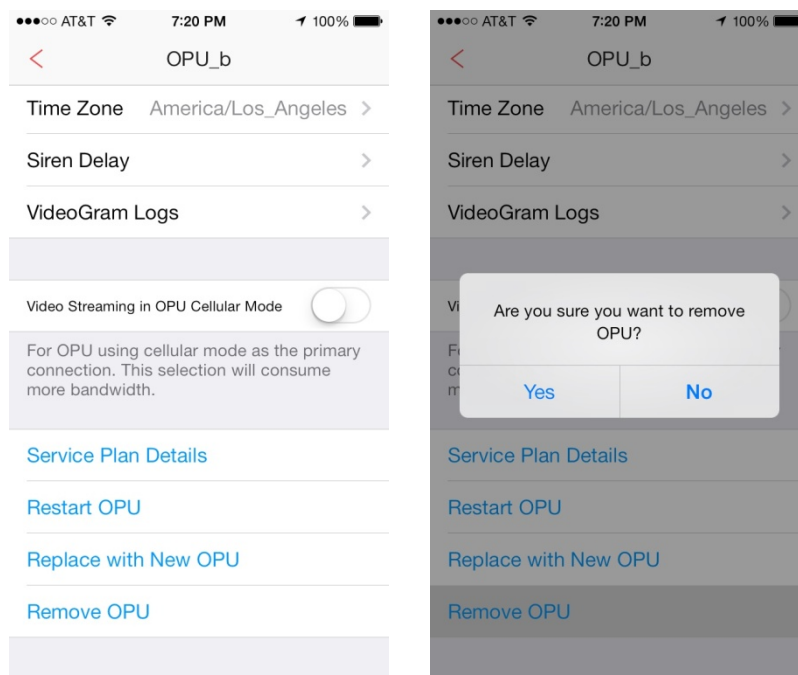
●●●○○ AT&T 7:20 PM 100%

<

OPU_b

Time Zone America/Los_Angeles >

Siren Delay >

VideoGram Logs >

Video Streaming in OPU Cellular Mode

For OPU using cellular mode as the primary connection. This selection will consume more bandwidth.

Service Plan Details

Restart OPU

Replace with New OPU

Remove OPU

●●●○○ AT&T 7:20 PM 100%

<

OPU_b

Time Zone America/Los_Angeles >

Siren Delay >

VideoGram Logs >

Vi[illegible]

Fo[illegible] co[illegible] m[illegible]

Are you sure you want to remove OPU?

Yes

No

Service Plan Details

Restart OPU

Replace with New OPU

Remove OPU